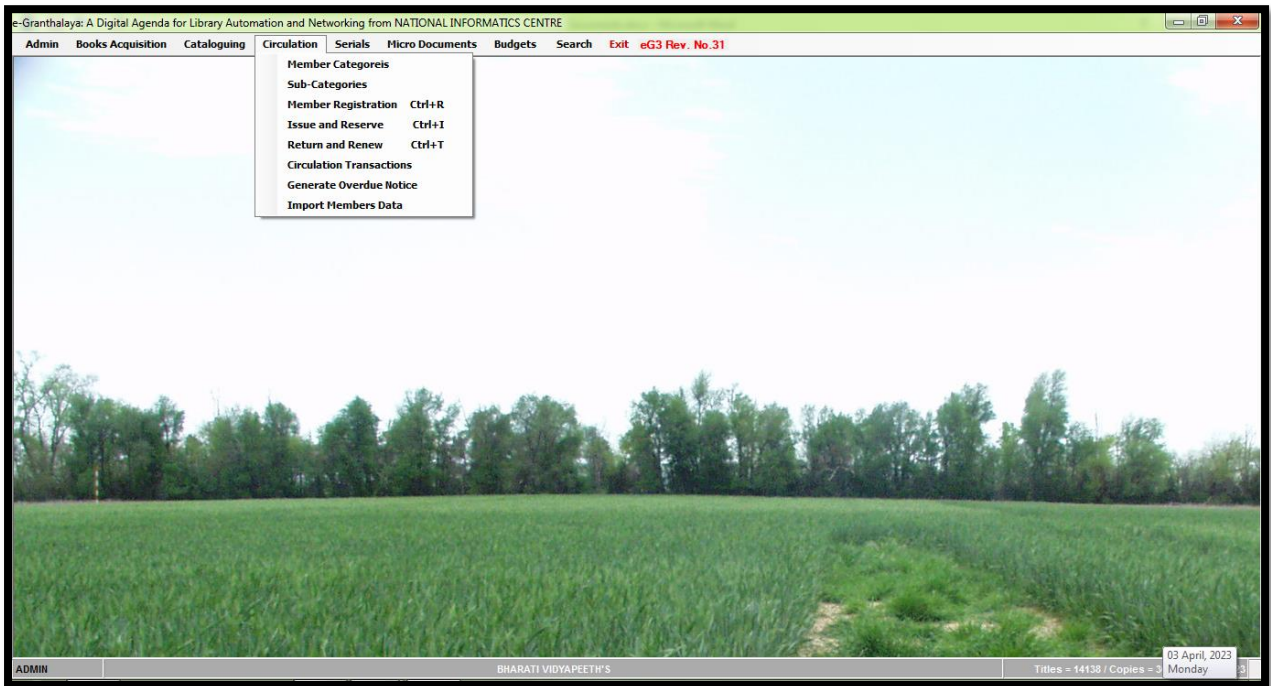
e-Granthalaya: A Digital Agenda for Library Automation and Networking from NATIONAL INFORMATICS CENTRE

Admin Books Acquisition Cataloguing Circulation Serials Micro Documents Budgets Search Exit eG3 Rev. No.31

Member Categoreis
Sub-Categories
Member Registration Ctrl+R
Issue and Reserve Ctrl+I
Return and Renew Ctrl+T
Circulation Transactions
Generate Overdue Notice
Import Members Data

ADMIN BHARATI VIDYAPEETH'S Titles = 14138 / Copies = 3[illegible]

03 April, 2023
Monday